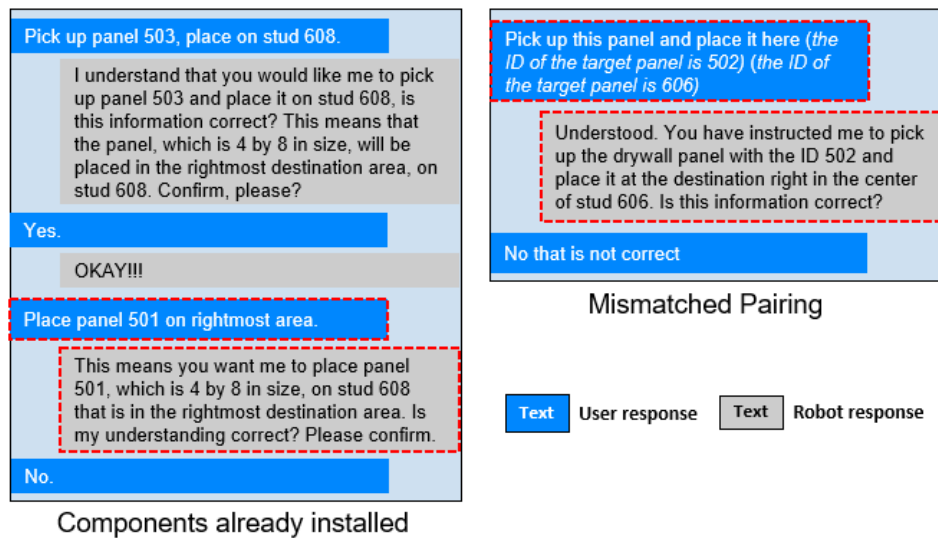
Pick up panel 503, place on stud 608.

I understand that you would like me to pick up panel 503 and place it on stud 608, is this information correct? This means that the panel, which is 4 by 8 in size, will be placed in the rightmost destination area, on stud 608. Confirm, please?

Yes.

OKAY!!!

Place panel 501 on rightmost area.

This means you want me to place panel 501, which is 4 by 8 in size, on stud 608 that is in the rightmost destination area. Is my understanding correct? Please confirm.

No.

Components already installed

Pick up this panel and place it here (*the ID of the target panel is 502*) (*the ID of the target panel is 606*)

Understood. You have instructed me to pick up the drywall panel with the ID 502 and place it at the destination right in the center of stud 606. Is this information correct?

No that is not correct

Mismatched Pairing

Text User response Text Robot response